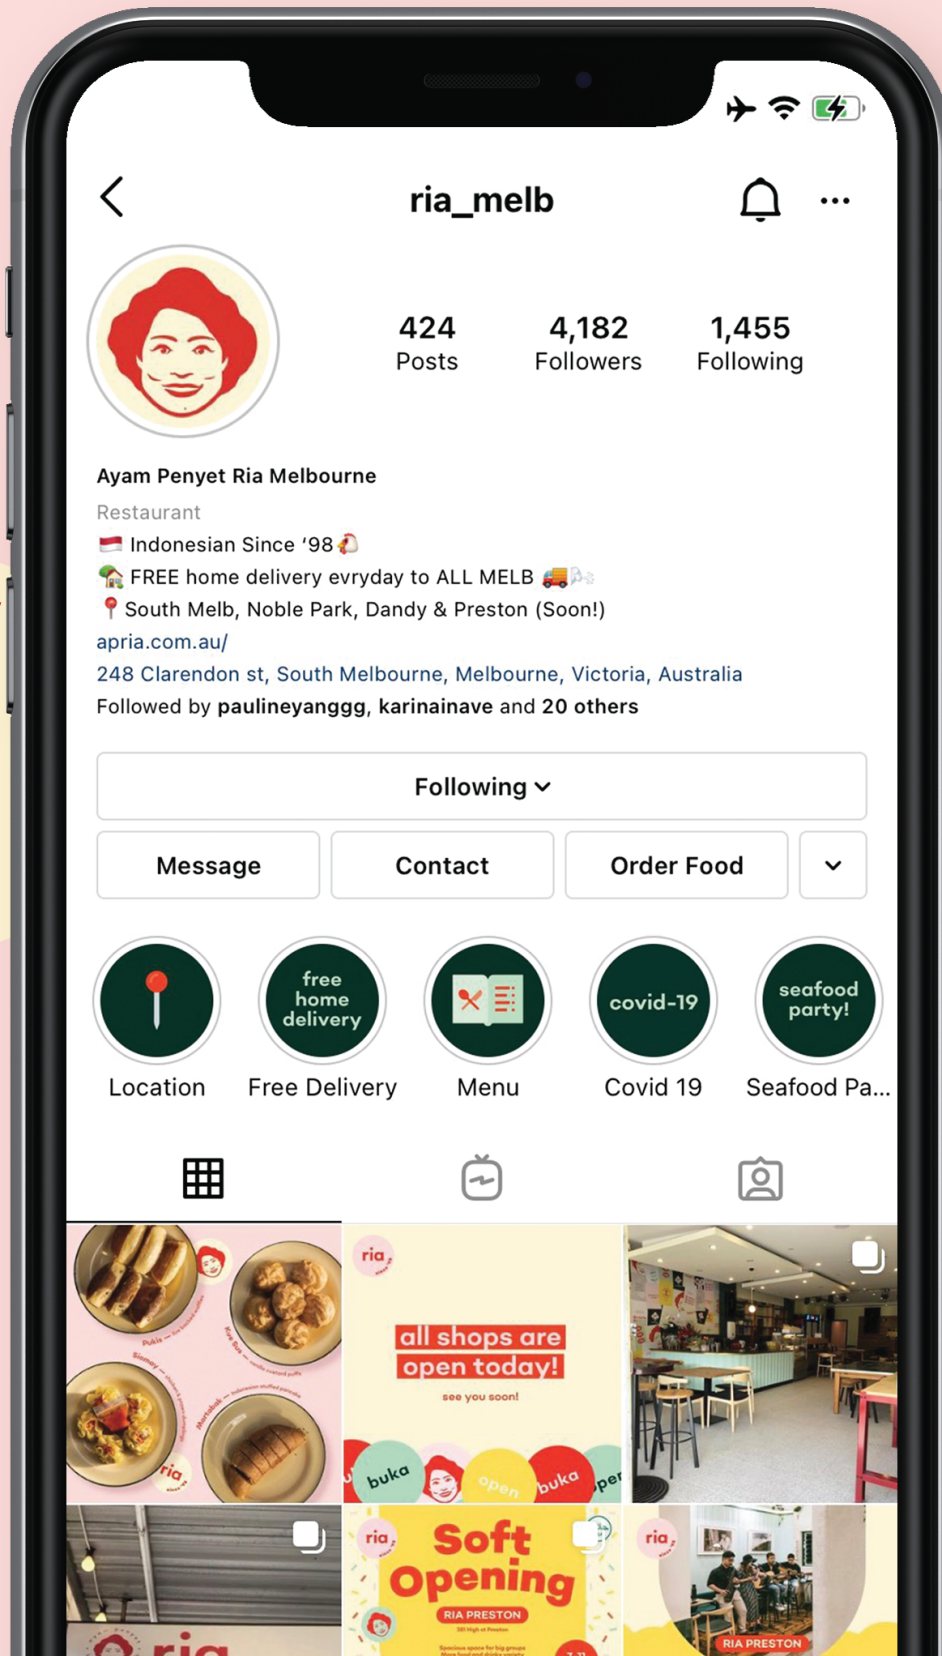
ria_melb

424
Posts

4,182
Followers

1,455
Following

Ayam Penyet Ria Melbourne

Restaurant

🇮🇩 Indonesian Since '98🐔
🏡 FREE home delivery evryday to ALL MELB 🚚💨
📍 South Melb, Noble Park, Dandy & Preston (Soon!)
apria.com.au/
248 Clarendon st, South Melbourne, Melbourne, Victoria, Australia
Followed by paulineyanggg, karinainave and 20 others

Following

Message | Contact | Order Food

free home delivery
covid-19
seafood party!

Location | Free Delivery | Menu | Covid 19 | Seafood Pa...

ria
Pukis
Kue Sus
Siomay
Martabak
ria

ria
all shops are open today!
see you soon!
buka
open
buka
open

ria
Soft Opening
RIA PRESTON

ria
RIA PRESTON

ria